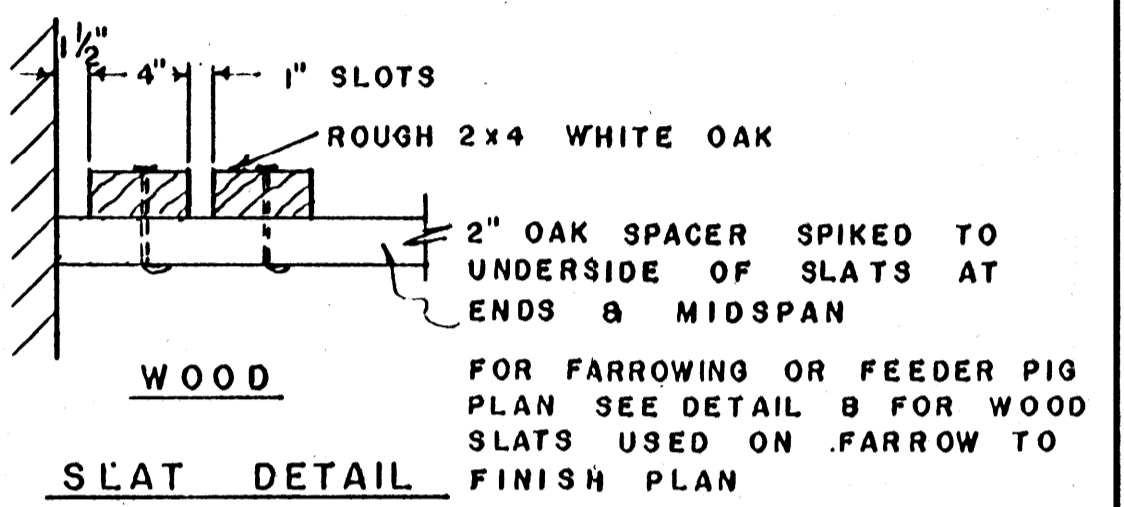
1½"
4"
1" SLOTS
ROUGH 2x4 WHITE OAK
2" OAK SPACER SPIKED TO UNDERSIDE OF SLATS AT ENDS & MIDSPAN
WOOD
SLAT DETAIL
FOR FARROWING OR FEEDER PIG PLAN SEE DETAIL B FOR WOOD SLATS USED ON FARROW TO FINISH PLAN